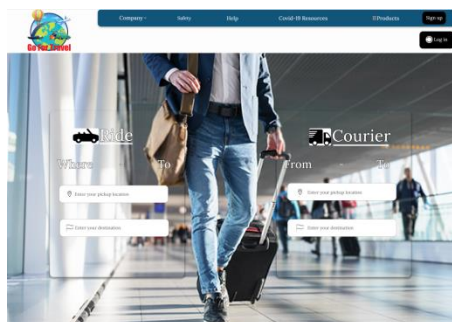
Go For Travel

Company · Safety Help Covid-19 Resources Products Sign up

Log in

Ride

Where To

Enter your pickup location

Enter your destination

Courier

From To

Enter your pickup location

Enter your destination